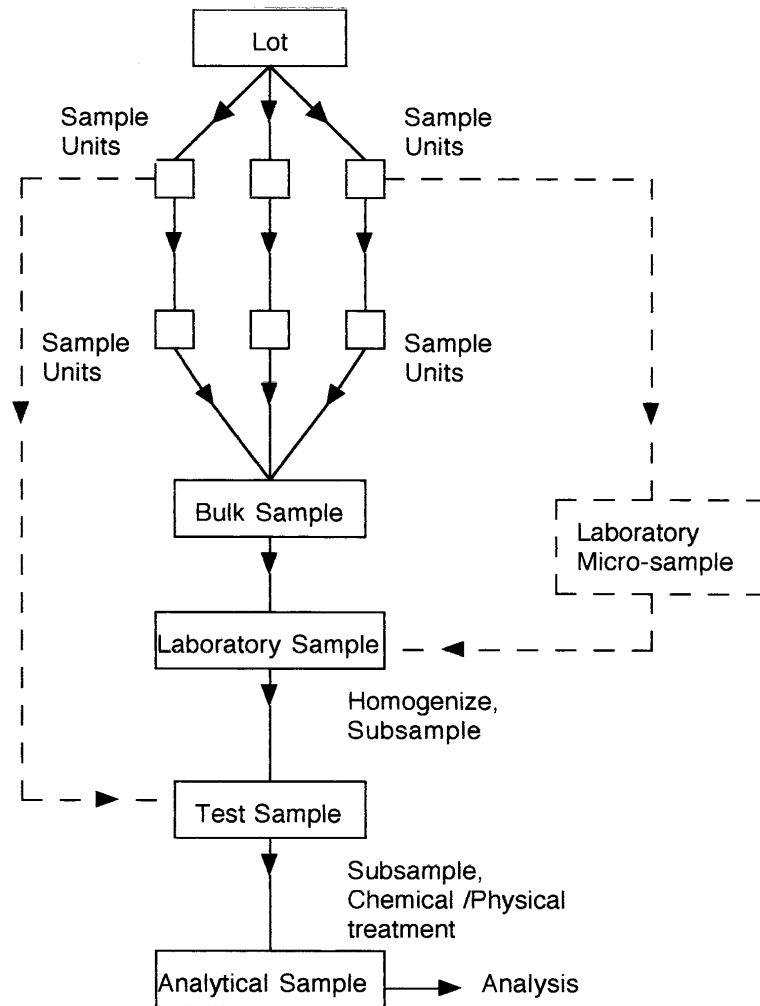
Lot

Sample Units

Sample Units

Sample Units

Sample Units

Bulk Sample

Laboratory Micro-sample

Laboratory Sample

Homogenize, Subsample

Test Sample

Subsample, Chemical /Physical treatment

Analytical Sample

Analysis